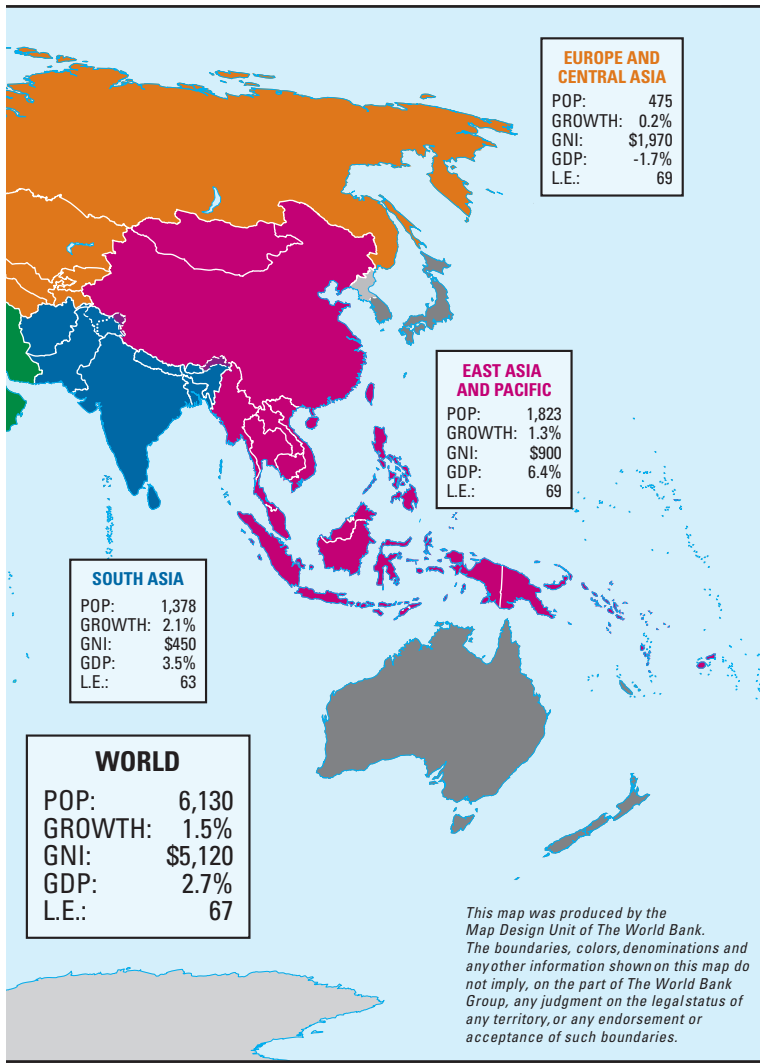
EUROPE AND CENTRAL ASIA

| | |
|---|---|
| POP: | 475 |
| GROWTH: | 0.2% |
| GNI: | $1,970 |
| GDP: | -1.7% |
| L.E.: | 69 |

EAST ASIA AND PACIFIC

| | |
|---|---|
| POP: | 1,823 |
| GROWTH: | 1.3% |
| GNI: | $900 |
| GDP: | 6.4% |
| L.E.: | 69 |

SOUTH ASIA

| | |
|---|---|
| POP: | 1,378 |
| GROWTH: | 2.1% |
| GNI: | $450 |
| GDP: | 3.5% |
| L.E.: | 63 |

WORLD

| | |
|---|---|
| POP: | 6,130 |
| GROWTH: | 1.5% |
| GNI: | $5,120 |
| GDP: | 2.7% |
| L.E.: | 67 |

This map was produced by the Map Design Unit of The World Bank. The boundaries, colors, denominations and any other information shown on this map do not imply, on the part of The World Bank Group, any judgment on the legal status of any territory, or any endorsement or acceptance of such boundaries.